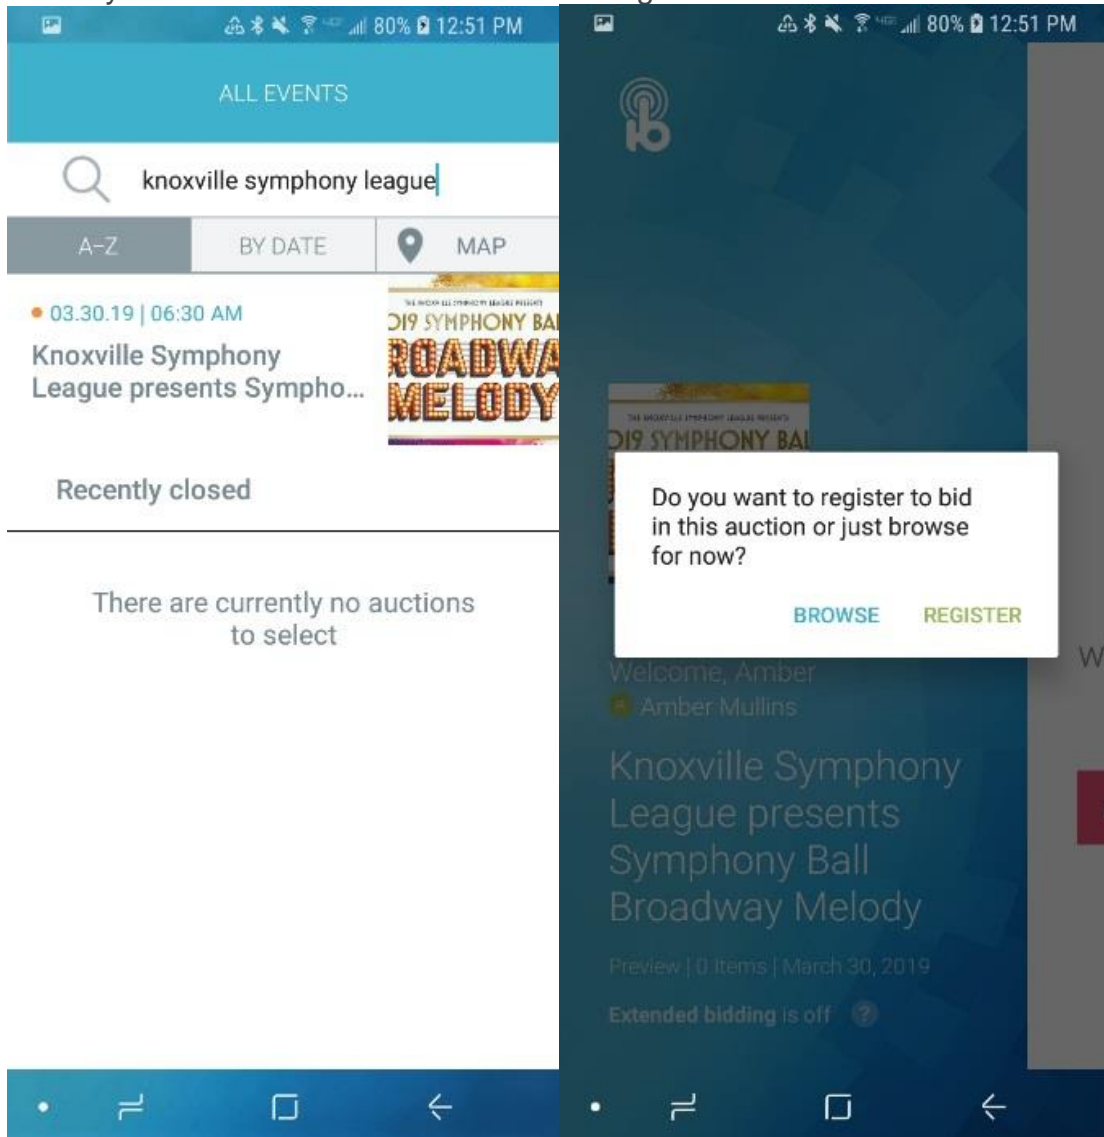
80% 12:51 PM

ALL EVENTS

knoxville symphony league

A–Z

BY DATE

MAP

03.30.19 | 06:30 AM

Knoxville Symphony League presents Sympho...

THE KNOXVILLE SYMPHONY LEAGUE PRESENTS

019 SYMPHONY BA

ROADWA

MELODY

Recently closed

There are currently no auctions to select

80% 12:51 PM

THE KNOXVILLE SYMPHONY LEAGUE PRESENTS

019 SYMPHONY BA

Do you want to register to bid in this auction or just browse for now?

BROWSE

REGISTER

Welcome, Amber

Amber Mullins

Knoxville Symphony League presents Symphony Ball Broadway Melody

Preview | 0 Items | March 30, 2019

Extended bidding is off ?

W